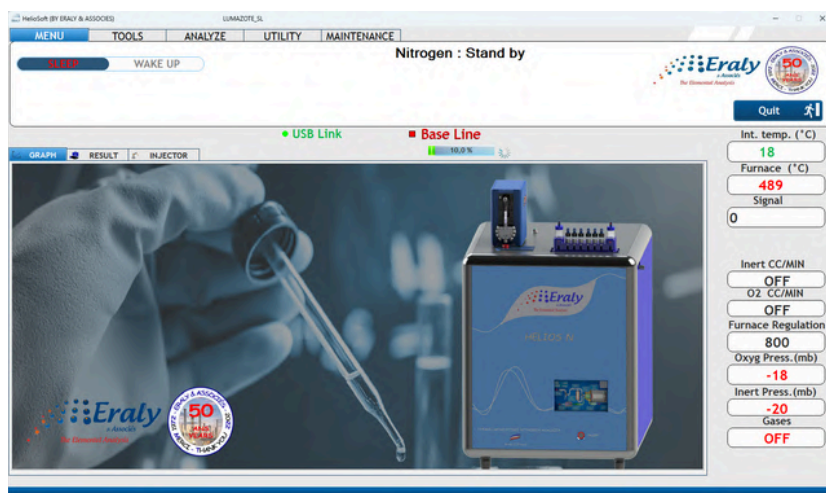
HelioSoft (BY ERALY & ASSOCIES) LUMAZOTE_SL

MENU TOOLS ANALYZE UTILITY MAINTENANCE

SLEEP WAKE UP

Nitrogen : Stand by

Eraly & Associés
The Elemental Analysis

50

Quit

USB Link Base Line

10,0 %

GRAPH RESULT INJECTOR

Int. temp. (°C)
18
Furnace (°C)
489
Signal
0

Inert CC/MIN
OFF
O2 CC/MIN
OFF
Furnace Regulation
800
Oxyg Press.(mb)
-18
Inert Press.(mb)
-20
Gases
OFF

Eraly
HELIOS N

Eraly & Associés
The Elemental Analysis

50
1972 2022